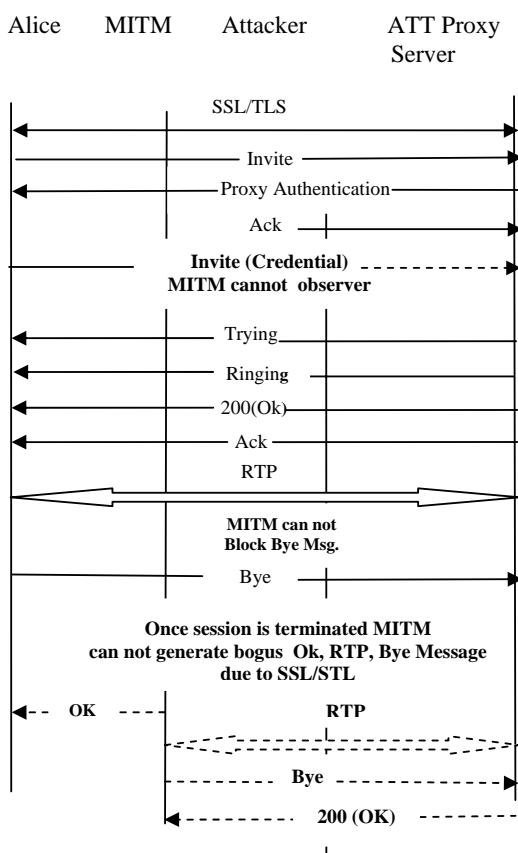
Alice MITM Attacker ATT Proxy Server

SSL/TLS

Invite

Proxy Authentication

Ack

Invite (Credential)
MITM cannot observer

Trying

Ringing

200(Ok)

Ack

RTP

MITM can not
Block Bye Msg.

Bye

Once session is terminated MITM can not generate bogus Ok, RTP, Bye Message due to SSL/STL

OK

RTP

Bye

200 (OK)